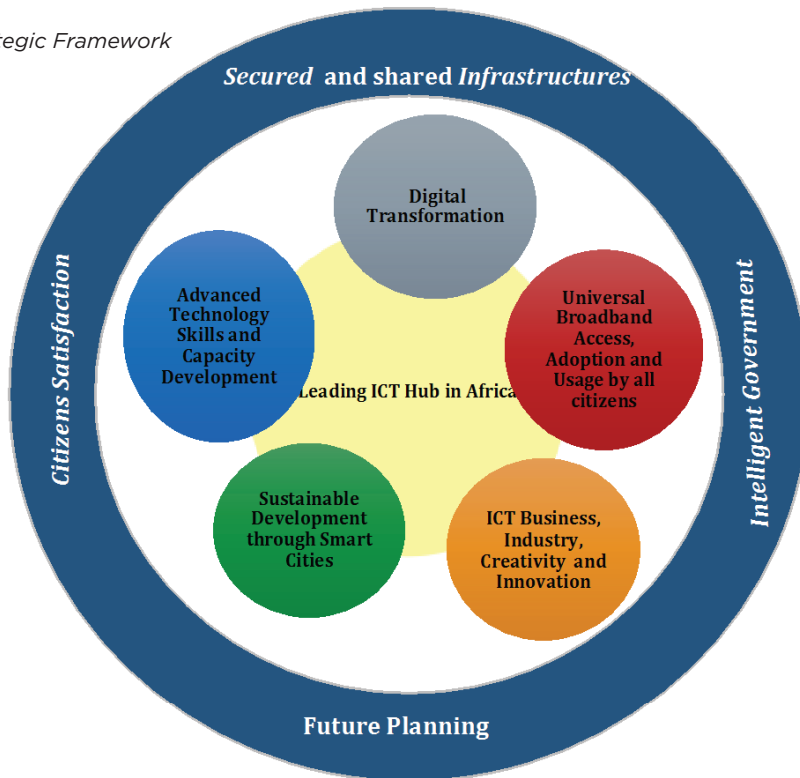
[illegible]tegic Framework

Secured and shared Infrastructures

Digital Transformation

Advanced Technology Skills and Capacity Development

Universal Broadband Access, Adoption and Usage by all citizens

Leading ICT Hub in Africa

Citizens Satisfaction

Intelligent Government

Sustainable Development through Smart Cities

ICT Business, Industry, Creativity and Innovation

Future Planning